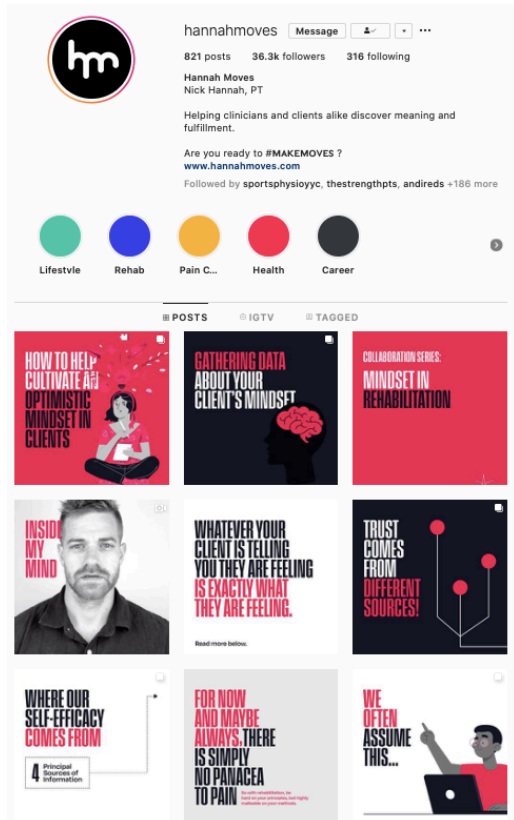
hm

hannahmoves Message

821 posts 36.3k followers 316 following

Hannah Moves
Nick Hannah, PT

Helping clinicians and clients alike discover meaning and fulfillment.

Are you ready to #MAKEMOVES ?
www.hannahmoves.com

Followed by sportsphysioyyc, thestrengthpts, andireds +186 more

Lifestyle Rehab Pain C... Health Career

POSTS IGTV TAGGED

HOW TO HELP CULTIVATE AN OPTIMISTIC MINDSET IN CLIENTS

GATHERING DATA ABOUT YOUR CLIENT'S MINDSET

COLLABORATION SERIES: MINDSET IN REHABILITATION

INSIDE MY MIND

WHATEVER YOUR CLIENT IS TELLING YOU THEY ARE FEELING IS EXACTLY WHAT THEY ARE FEELING.

Read more below.

TRUST COMES FROM DIFFERENT SOURCES!

WHERE OUR SELF-EFFICACY COMES FROM

4 Principal Sources of Information

FOR NOW AND MAYBE ALWAYS, THERE IS SIMPLY NO PANACEA TO PAIN

So with rehabilitation, be firm on your principles, but highly malleable on your methods.

WE OFTEN ASSUME THIS...